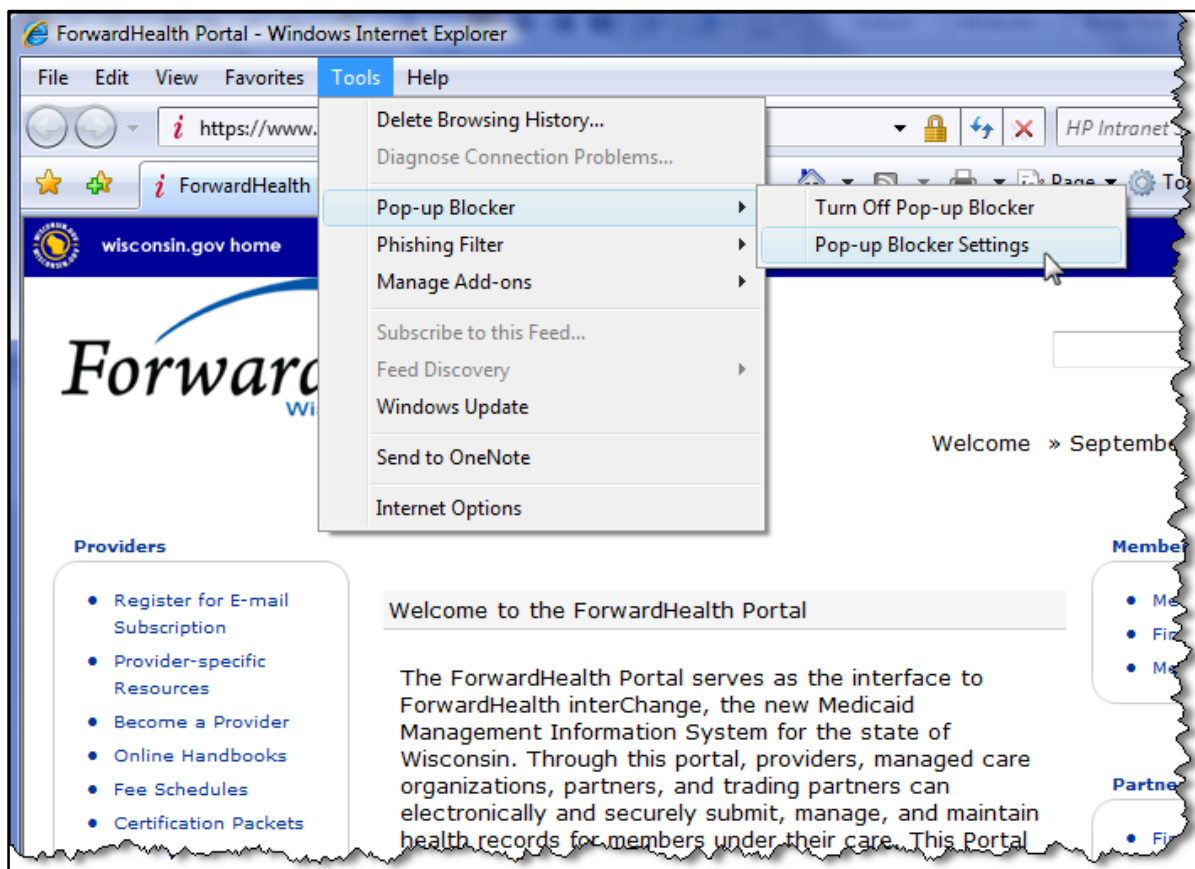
ForwardHealth Portal - Windows Internet Explorer

File Edit View Favorites Tools Help

https://www.

HP Intranet

ForwardHealth

Page

To

Delete Browsing History...
Diagnose Connection Problems...
Pop-up Blocker
Phishing Filter
Manage Add-ons
Subscribe to this Feed...
Feed Discovery
Windows Update
Send to OneNote
Internet Options

Turn Off Pop-up Blocker
Pop-up Blocker Settings

wisconsin.gov home

Forward

Wi

Welcome » Septembe

Providers

- Register for E-mail Subscription
- Provider-specific Resources
- Become a Provider
- Online Handbooks
- Fee Schedules
- Certification Packets

Welcome to the ForwardHealth Portal

The ForwardHealth Portal serves as the interface to ForwardHealth interChange, the new Medicaid Management Information System for the state of Wisconsin. Through this portal, providers, managed care organizations, partners, and trading partners can electronically and securely submit, manage, and maintain health records for members under their care. This Portal

Membe

- Me
- Fir
- Me

Partne

- Fi